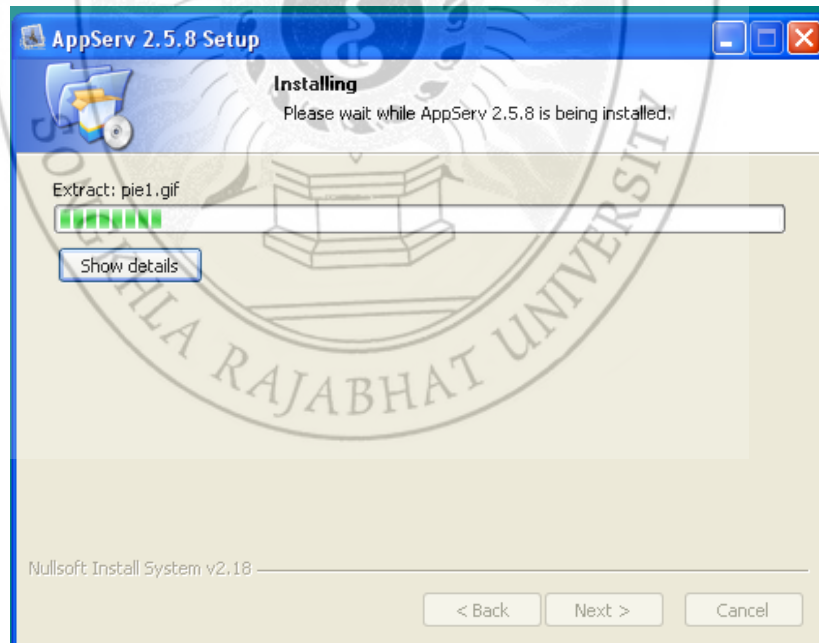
AppServ 2.5.8 Setup

Installing

Please wait while AppServ 2.5.8 is being installed.

Extract: pie1.gif

Show details

SONGKHLA RAJABHAT UNIVERSITY

Nullsoft Install System v2.18

< Back

Next >

Cancel